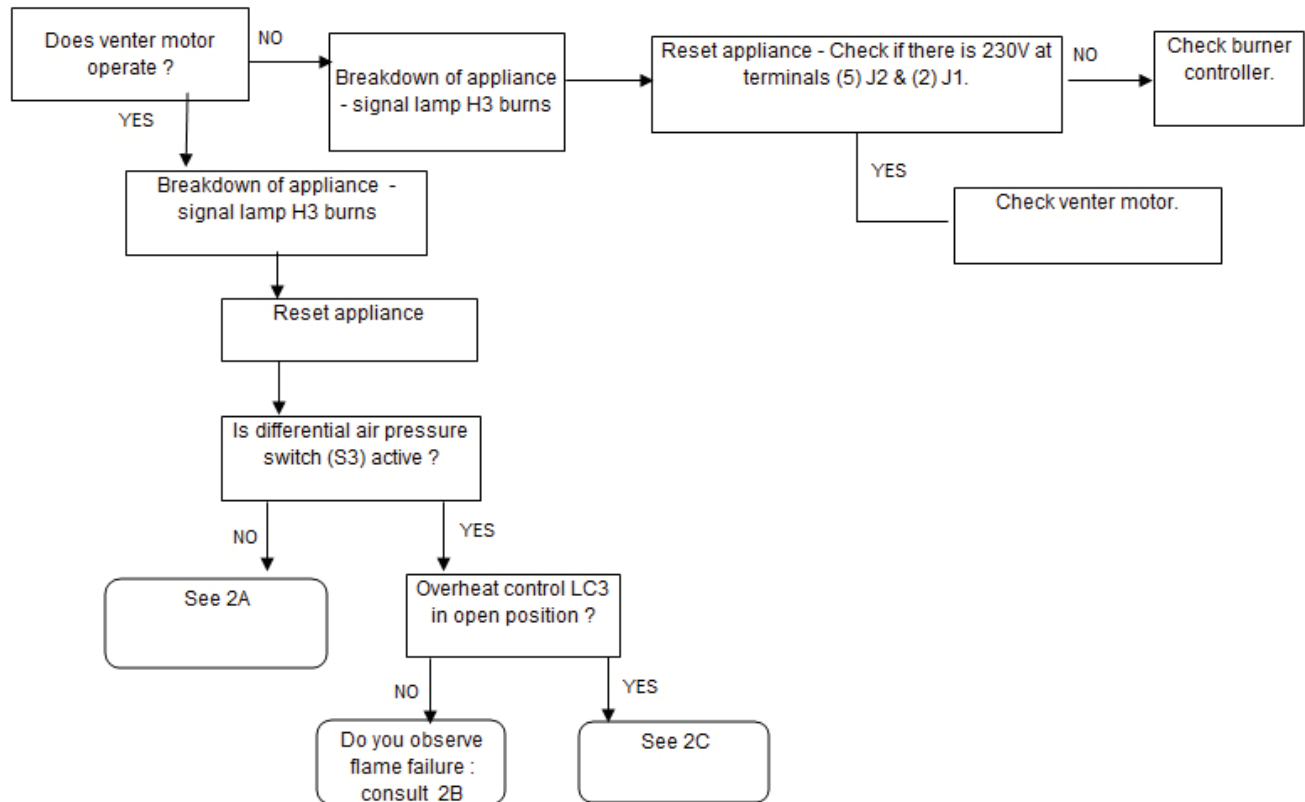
Does venter motor operate ?

NO

Breakdown of appliance - signal lamp H3 burns

Reset appliance - Check if there is 230V at terminals (5) J2 & (2) J1.

NO

Check burner controller.

YES

Check venter motor.

YES

Breakdown of appliance - signal lamp H3 burns

Reset appliance

Is differential air pressure switch (S3) active ?

NO

See 2A

YES

Overheat control LC3 in open position ?

NO

Do you observe flame failure : consult 2B

YES

See 2C